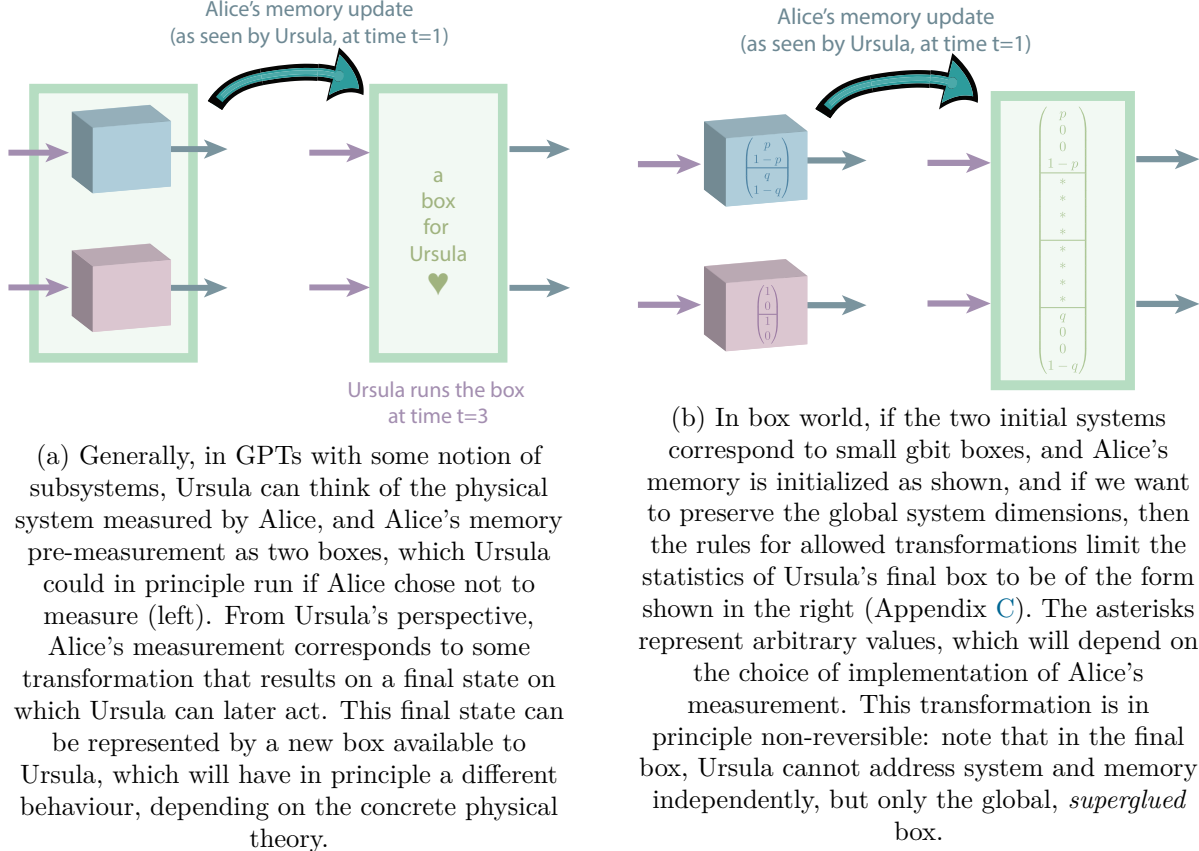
Alice's memory update
(as seen by Ursula, at time t=1)

a
box
for
Ursula
♥

Ursula runs the box
at time t=3

(a) Generally, in GPTs with some notion of subsystems, Ursula can think of the physical system measured by Alice, and Alice's memory pre-measurement as two boxes, which Ursula could in principle run if Alice chose not to measure (left). From Ursula's perspective, Alice's measurement corresponds to some transformation that results on a final state on which Ursula can later act. This final state can be represented by a new box available to Ursula, which will have in principle a different behaviour, depending on the concrete physical theory.

Alice's memory update
(as seen by Ursula, at time t=1)

$\begin{pmatrix} p \\ 1-p \\ \hline q \\ 1-q \end{pmatrix}$

$\begin{pmatrix} 1 \\ 0 \\ \hline 1 \\ 0 \end{pmatrix}$

$\begin{pmatrix} p \\ 0 \\ 0 \\ 1-p \\ \hline * \\ * \\ * \\ * \\ \hline * \\ * \\ * \\ * \\ \hline q \\ 0 \\ 0 \\ 1-q \end{pmatrix}$

(b) In box world, if the two initial systems correspond to small gbit boxes, and Alice's memory is initialized as shown, and if we want to preserve the global system dimensions, then the rules for allowed transformations limit the statistics of Ursula's final box to be of the form shown in the right (Appendix C). The asterisks represent arbitrary values, which will depend on the choice of implementation of Alice's measurement. This transformation is in principle non-reversible: note that in the final box, Ursula cannot address system and memory independently, but only the global, superglued box.